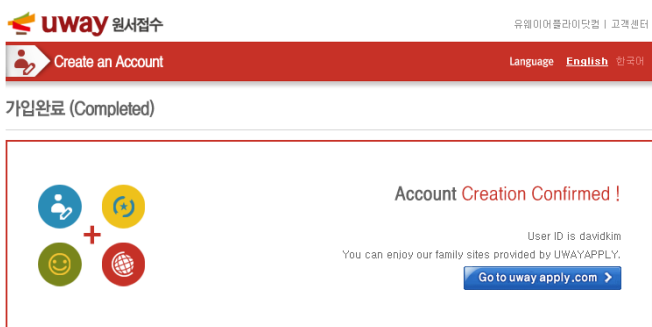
uway 원서접수

유웨이어플라이닷컴 | 고객센터

Create an Account

Language English 한국어

가입완료 (Completed)

Account Creation Confirmed !

User ID is davidkim

You can enjoy our family sites provided by UWAYAPPLY.

Go to uway apply.com